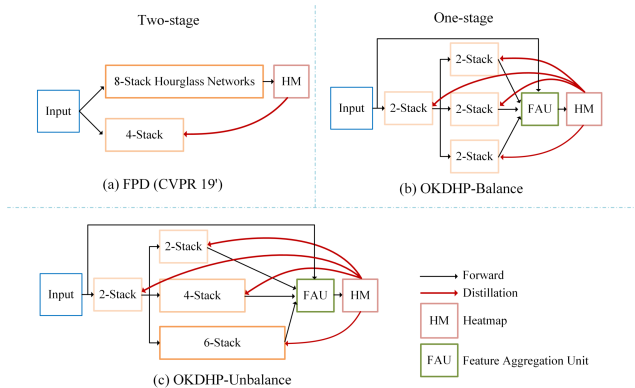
Two-stage

Input

8-Stack Hourglass Networks

HM

4-Stack

(a) FPD (CVPR 19')

One-stage

Input

2-Stack

2-Stack

2-Stack

2-Stack

FAU

HM

(b) OKDHP-Balance

Input

2-Stack

2-Stack

4-Stack

6-Stack

FAU

HM

(c) OKDHP-Unbalance

Forward

Distillation

HM Heatmap

FAU Feature Aggregation Unit